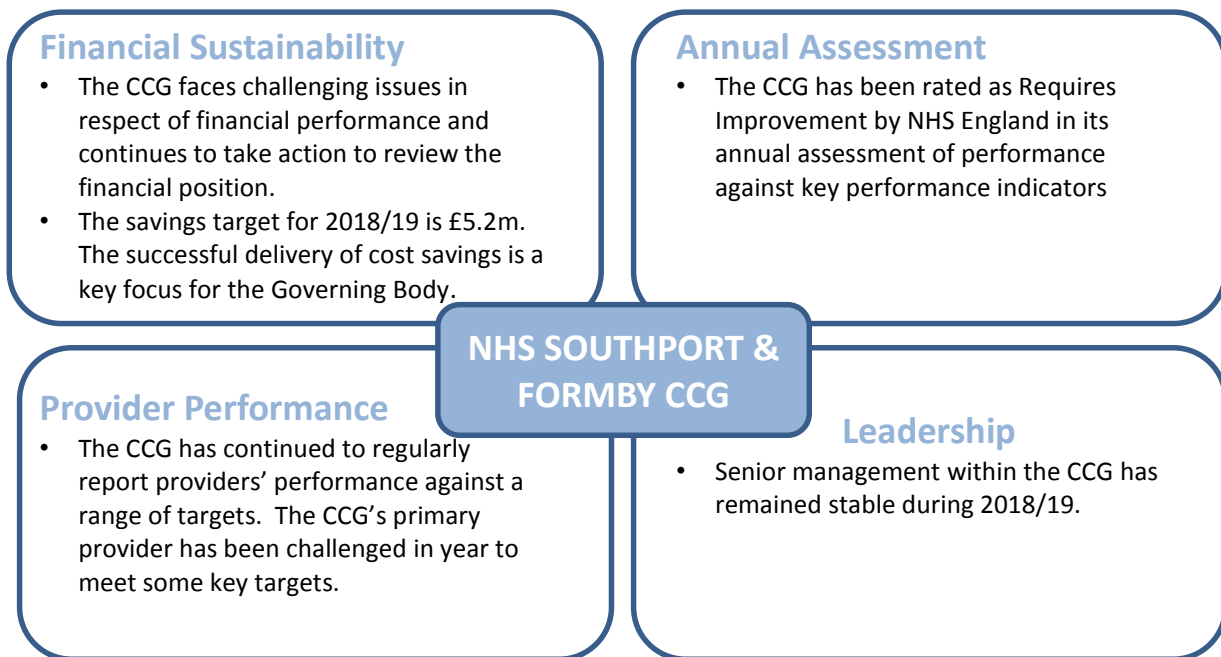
Financial Sustainability

- The CCG faces challenging issues in respect of financial performance and continues to take action to review the financial position.
- The savings target for 2018/19 is £5.2m. The successful delivery of cost savings is a key focus for the Governing Body.

Annual Assessment

- The CCG has been rated as Requires Improvement by NHS England in its annual assessment of performance against key performance indicators

NHS SOUTHPORT & FORMBY CCG

Provider Performance

- The CCG has continued to regularly report providers' performance against a range of targets. The CCG's primary provider has been challenged in year to meet some key targets.

Leadership

- Senior management within the CCG has remained stable during 2018/19.